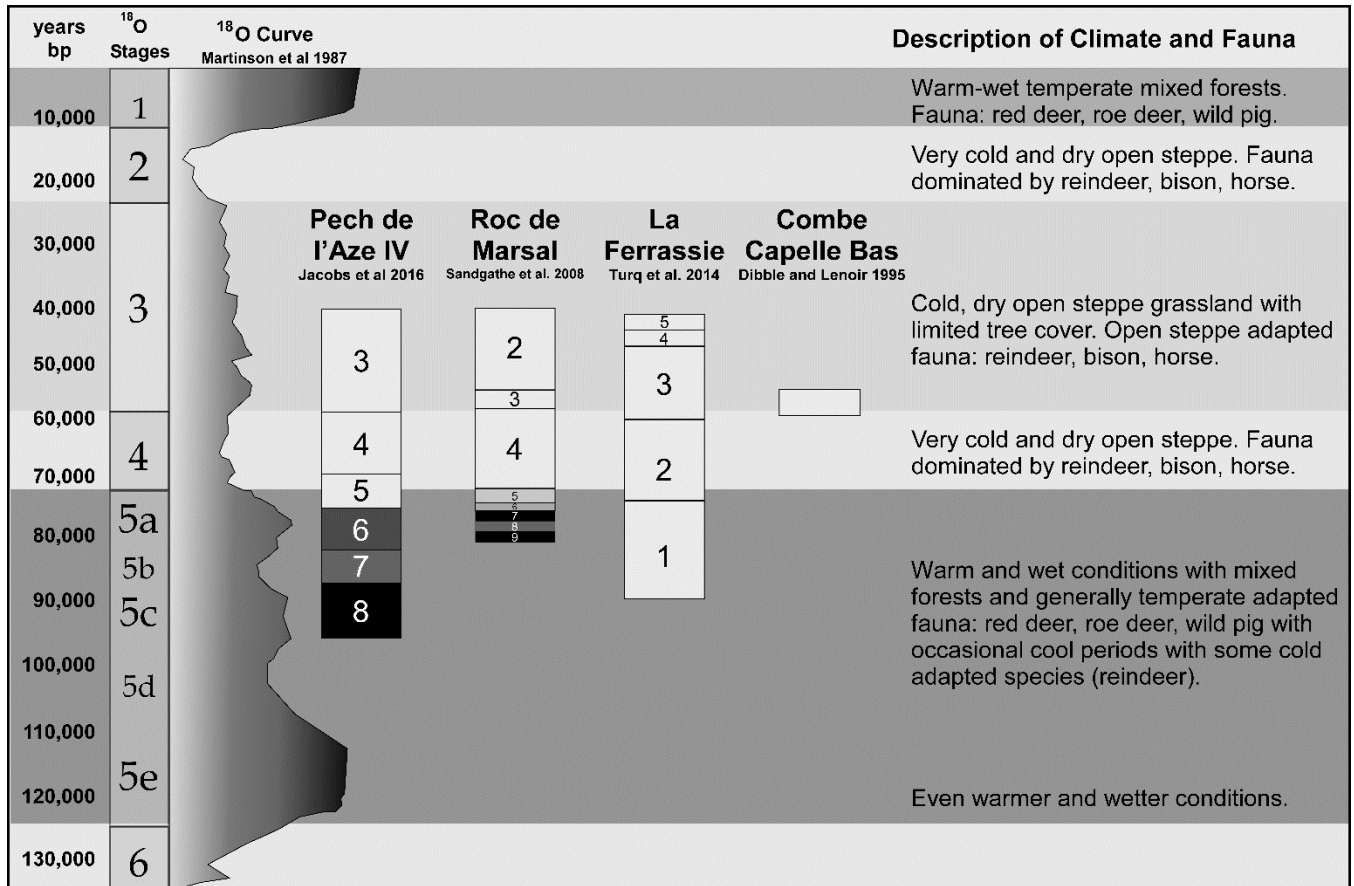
years bp

$^{18}$O Stages

$^{18}$O Curve
Martinson et al 1987

Description of Climate and Fauna

10,000 1 Warm-wet temperate mixed forests. Fauna: red deer, roe deer, wild pig.

20,000 2 Very cold and dry open steppe. Fauna dominated by reindeer, bison, horse.

30,000

Pech de l'Aze IV
Jacobs et al 2016

Roc de Marsal
Sandgathe et al. 2008

La Ferrassie
Turq et al. 2014

Combe Capelle Bas
Dibble and Lenoir 1995

40,000 3

50,000

Cold, dry open steppe grassland with limited tree cover. Open steppe adapted fauna: reindeer, bison, horse.

Pech de l'Aze IV: 3, 4, 5, 6, 7, 8

Roc de Marsal: 2, 3, 4, 5, 6, 7, 8, 9

La Ferrassie: 5, 4, 3, 2, 1

60,000

70,000 4 Very cold and dry open steppe. Fauna dominated by reindeer, bison, horse.

5a
80,000
5b
90,000
5c
100,000
5d
110,000
5e
120,000

Warm and wet conditions with mixed forests and generally temperate adapted fauna: red deer, roe deer, wild pig with occasional cool periods with some cold adapted species (reindeer).

Even warmer and wetter conditions.

130,000 6